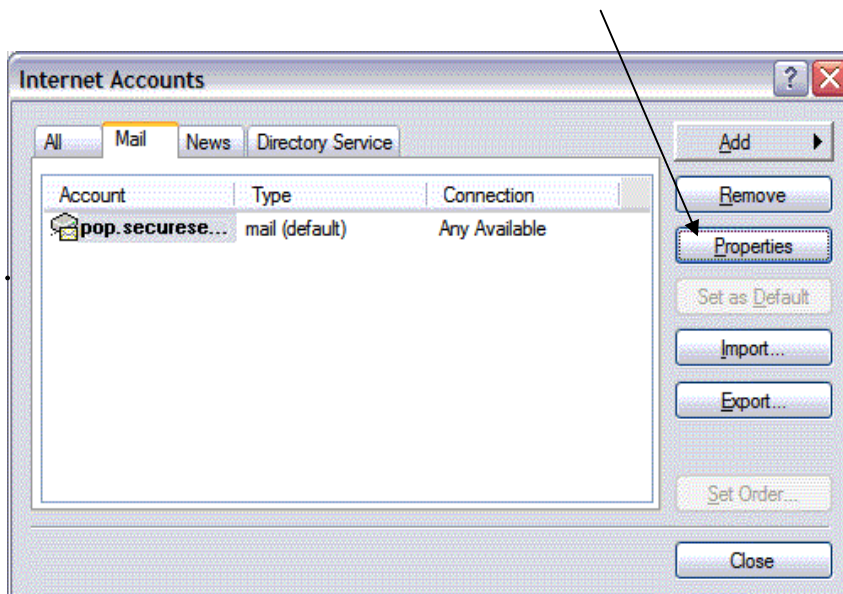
Internet Accounts

All | Mail | News | Directory Service

| Account | Type | Connection |
|---|---|---|
| pop.securese... | mail (default) | Any Available |

Add
Remove
Properties
Set as Default
Import...
Export...
Set Order...
Close